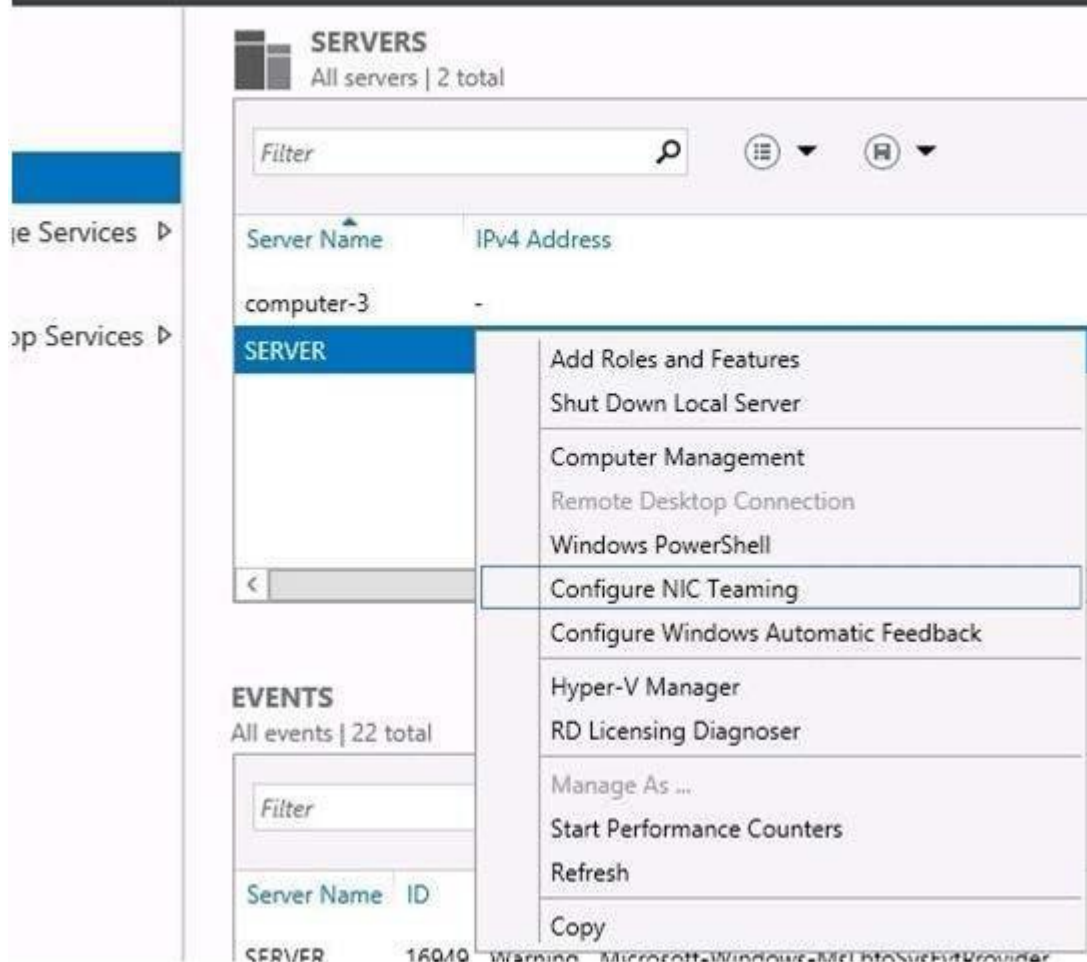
SERVERS
All servers | 2 total

Filter

je Services ▷

Server Name
IPv4 Address

computer-3
-

op Services ▷

SERVER

Add Roles and Features
Shut Down Local Server
Computer Management
Remote Desktop Connection
Windows PowerShell
Configure NIC Teaming
Configure Windows Automatic Feedback
Hyper-V Manager
RD Licensing Diagnoser
Manage As ...
Start Performance Counters
Refresh
Copy

EVENTS
All events | 22 total

Filter

Server Name
ID

SERVER
16949
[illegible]